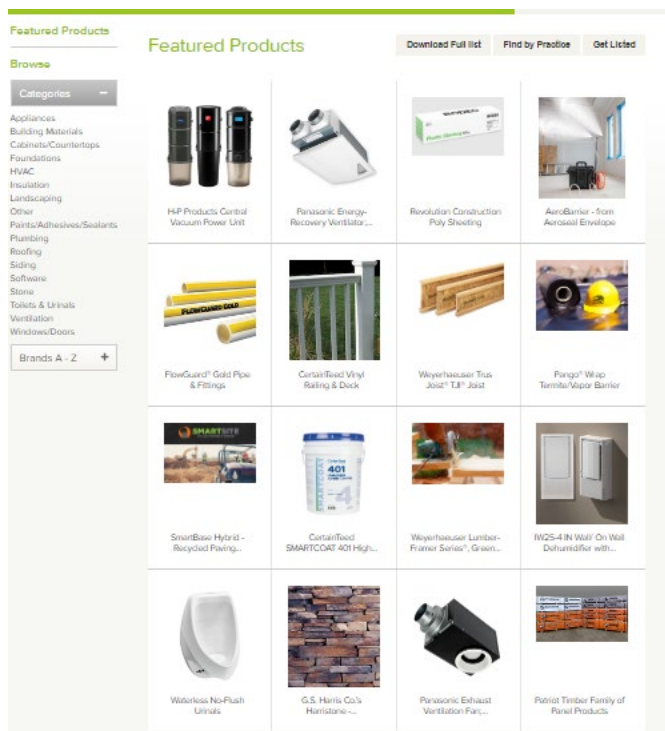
Featured Products

Browse

Categories −

Appliances
Building Materials
Cabinets/Countertops
Foundations
HVAC
Insulation
Landscaping
Other
Paints/Adhesives/Sealants
Plumbing
Roofing
Siding
Software
Stone
Toilets & Urinals
Ventilation
Windows/Doors

Brands A - Z +

Featured Products

Download Full list | Find by Practice | Get Listed

| | | | |
|---|---|---|---|
| H-P Products Central Vacuum Power Unit | Panasonic Energy-Recovery Ventilator,... | Revolution Construction Poly Sheeting | AeroBarrier - from Aeroseal Envelope |
| FlowGuard® Gold Pipe & Fittings | CertainTeed Vinyl Railing & Deck | Weyerhaeuser Trus Joist® TJI® Joist | Pango® Wrap Termite/Vapor Barrier |
| SmartBase Hybrid - Recycled Paving... | CertainTeed SMARTCOAT 401 High... | Weyerhaeuser Lumber-Framer Series®, Green... | IW25-4 IN Wall/ On Wall Dehumidifier with... |
| Waterless No-Flush Urinals | G.S. Harris Co.'s Harristone -... | Panasonic Exhaust Ventilation Fan,... | Patriot Timber Family of Panel Products |